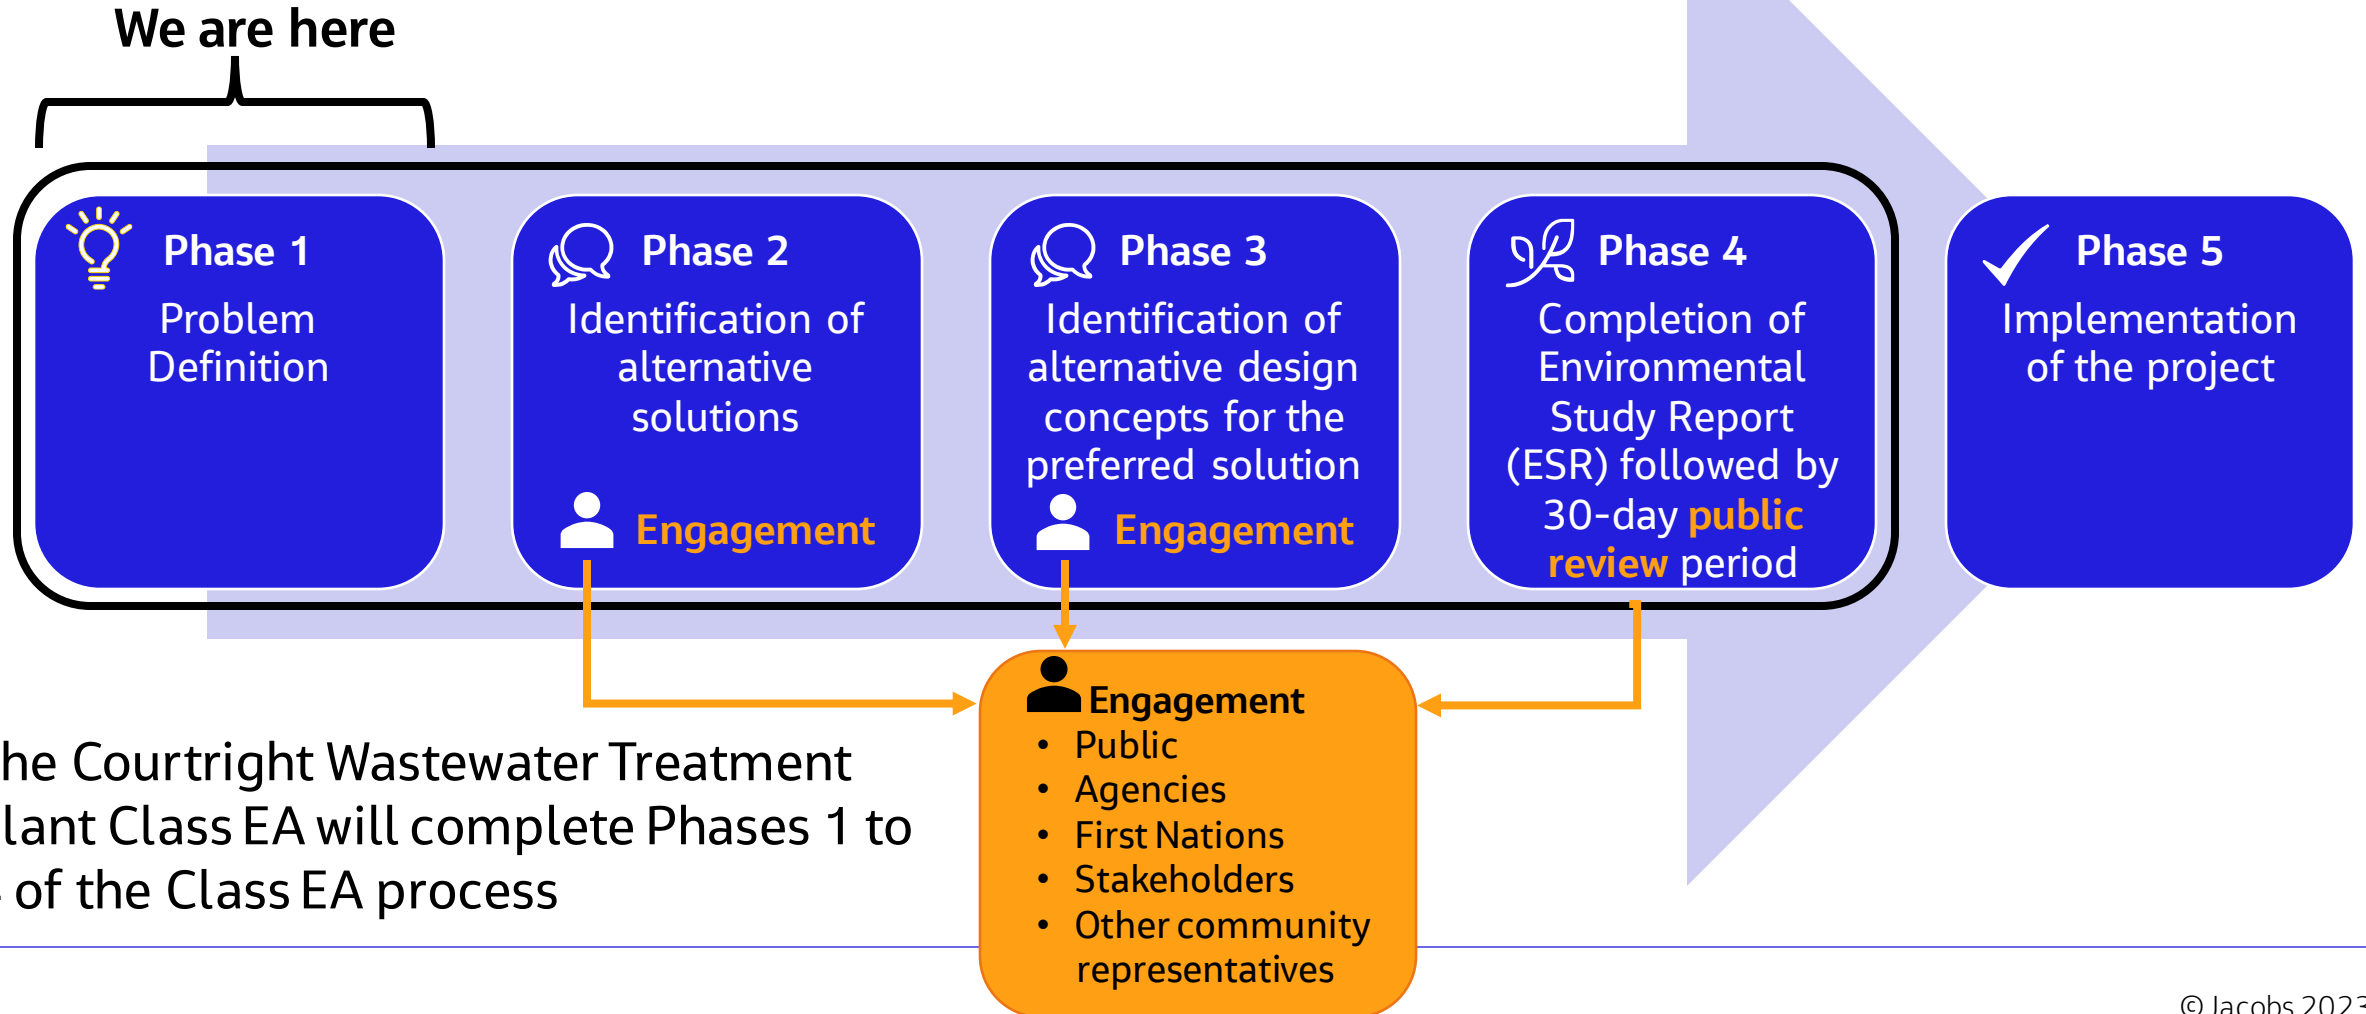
We are here

Phase 1
Problem Definition

Phase 2
Identification of alternative solutions
Engagement

Phase 3
Identification of alternative design concepts for the preferred solution
Engagement

Phase 4
Completion of Environmental Study Report (ESR) followed by 30-day public review period

Phase 5
Implementation of the project

Engagement
• Public
• Agencies
• First Nations
• Stakeholders
• Other community representatives

he Courtright Wastewater Treatment lant Class EA will complete Phases 1 to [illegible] of the Class EA process

© Jacobs 202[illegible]